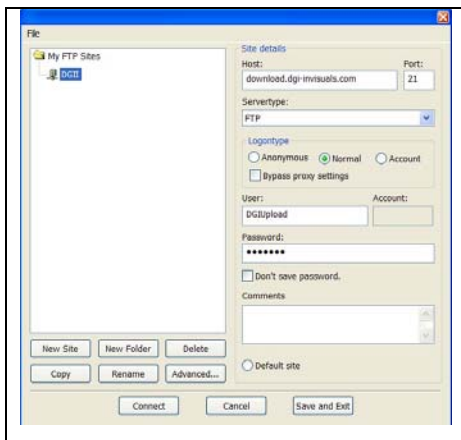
File

My FTP Sites
DGII

Site details
Host:
download.dgi-invisuals.com
Port:
21
Servertype:
FTP
Logontype
Anonymous
Normal
Account
Bypass proxy settings
User:
DGIUpload
Account:
Password:
•••••••
Don't save password.
Comments

New Site
New Folder
Delete
Copy
Rename
Advanced...
Default site

Connect
Cancel
Save and Exit